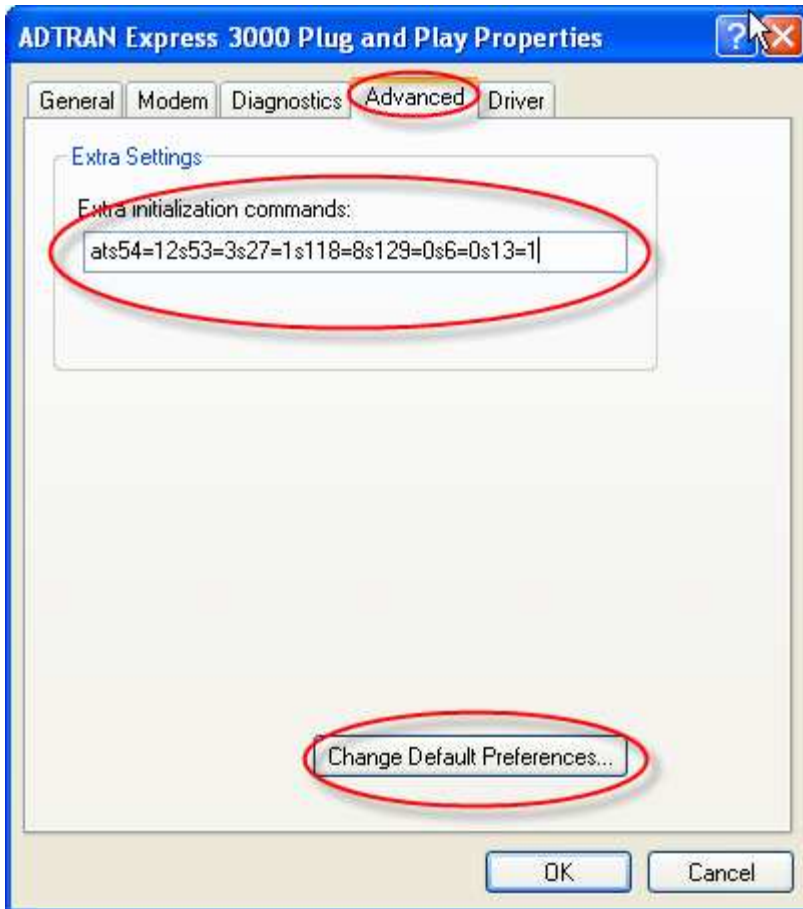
ADTRAN Express 3000 Plug and Play Properties

?

General Modem Diagnostics Advanced Driver

Extra Settings

Extra initialization commands:

ats54=12s53=3s27=1s118=8s129=0s6=0s13=1

Change Default Preferences...

OK Cancel